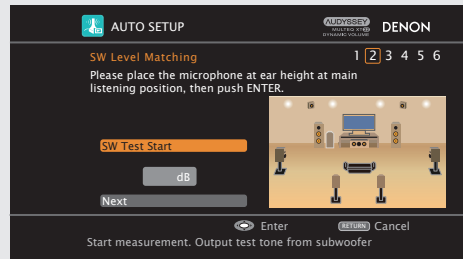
AUTO SETUP

AUDYSSEY MULTEQ XT32 DYNAMIC VOLUME

DENON

SW Level Matching

1 2 3 4 5 6

Please place the microphone at ear height at main listening position, then push ENTER.

SW Test Start

dB

Next

Enter

RETURN Cancel

Start measurement. Output test tone from subwoofer